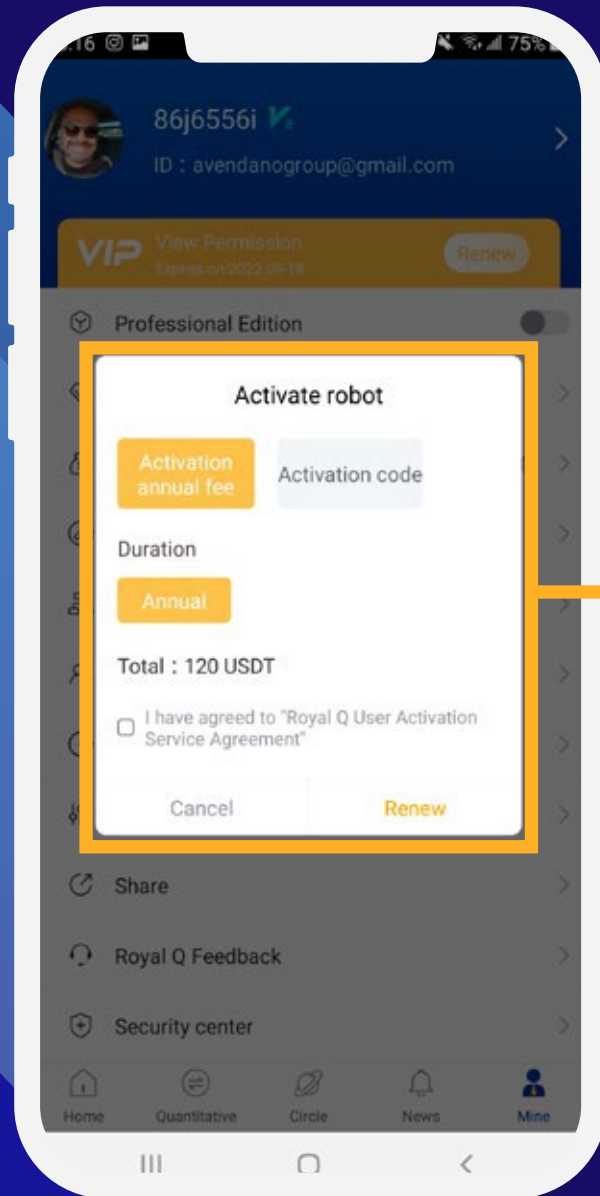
:16

75%

86j6556i

ID：avendanogroup@gmail.com

VIP View Permission
Expires on 2022-09-18

Renew

Professional Edition

Activate robot

Activation annual fee

Activation code

Duration

Annual

Total：120 USDT

I have agreed to "Royal Q User Activation Service Agreement"

Cancel

Renew

Share

Royal Q Feedback

Security center

Home

Quantitative

Circle

News

Mine